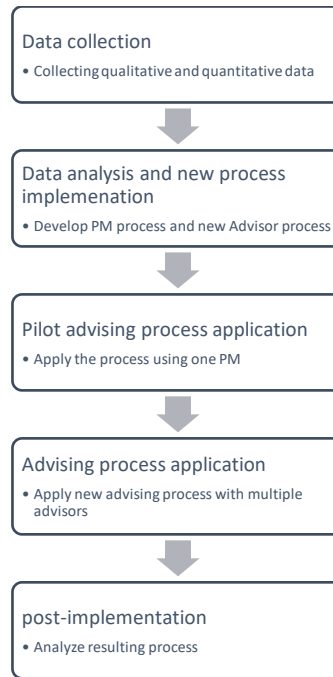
Data collection

• Collecting qualitative and quantitative data

Data analysis and new process implemenation

• Develop PM process and new Advisor process

Pilot advising process application

• Apply the process using one PM

Advising process application

• Apply new advising process with multiple advisors

post-implementation

• Analyze resulting process